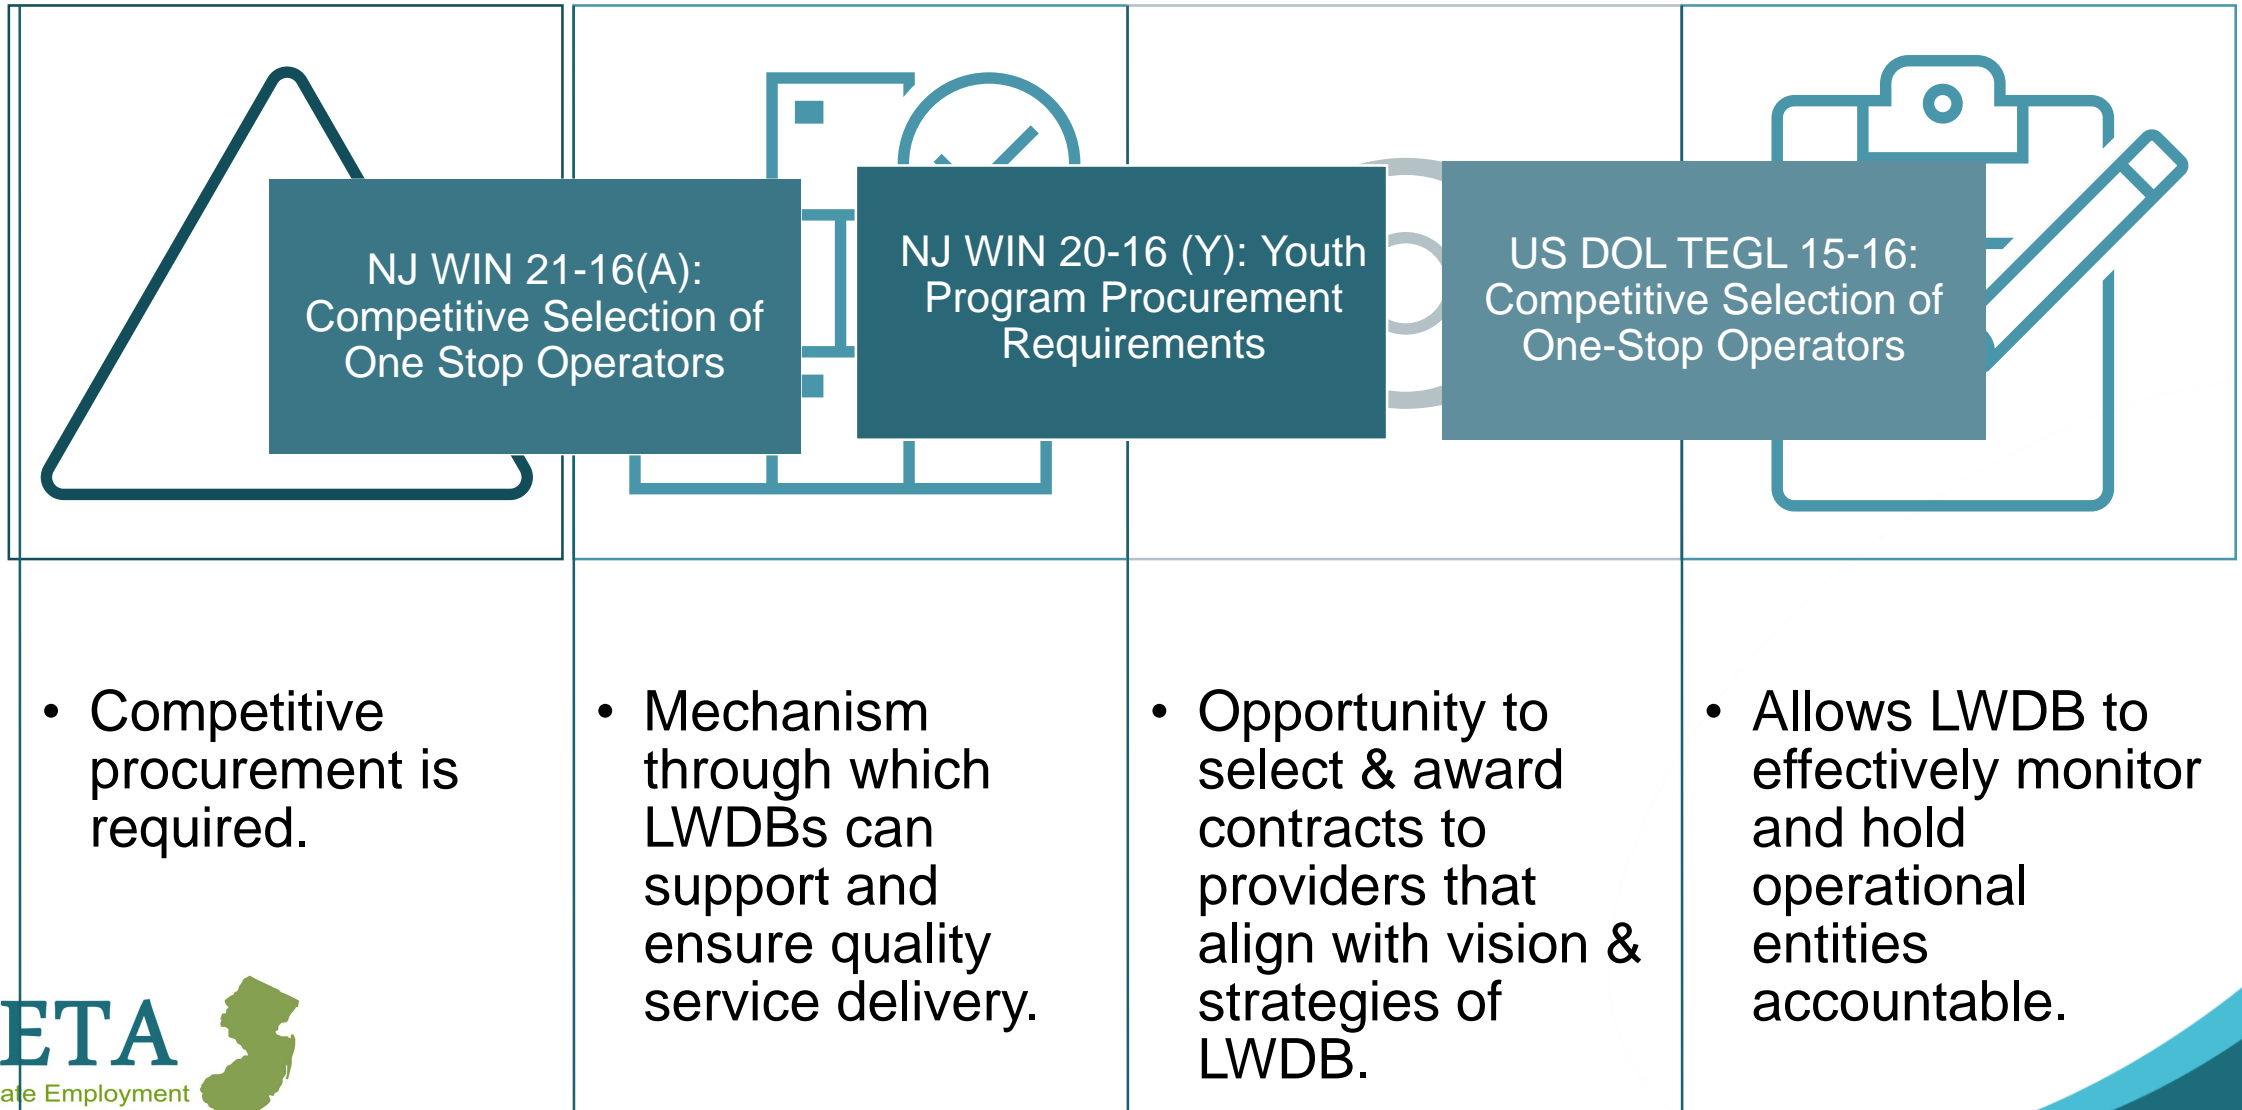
NJ WIN 21-16(A): Competitive Selection of One Stop Operators

NJ WIN 20-16 (Y): Youth Program Procurement Requirements

US DOL TEGL 15-16: Competitive Selection of One-Stop Operators

- Competitive procurement is required.

- Mechanism through which LWDBs can support and ensure quality service delivery.

- Opportunity to select & award contracts to providers that align with vision & strategies of LWDB.

- Allows LWDB to effectively monitor and hold operational entities accountable.

ETA
ate Employment